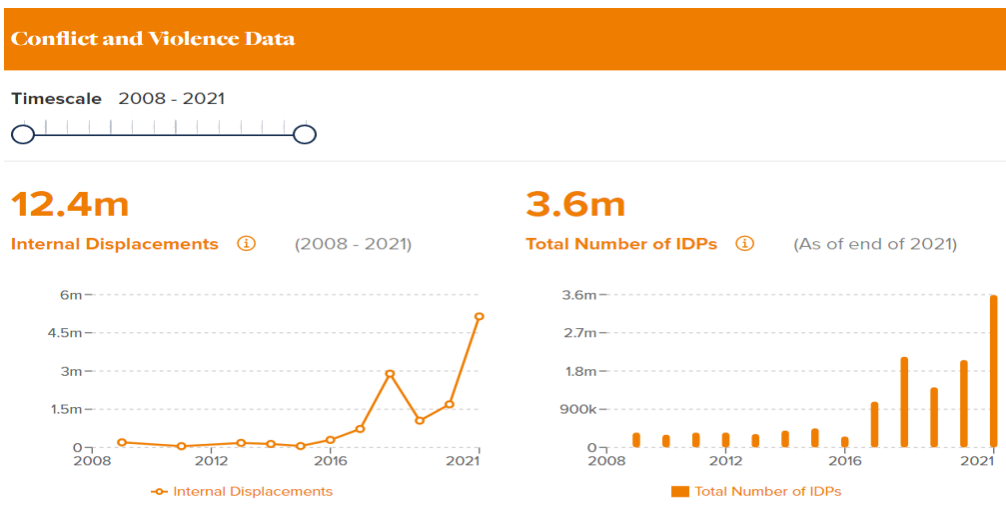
Conflict and Violence Data

Timescale 2008 - 2021

12.4m
Internal Displacements (2008 - 2021)

3.6m
Total Number of IDPs (As of end of 2021)

6m
4.5m
3m
1.5m
0
2008
2012
2016
2021
Internal Displacements

3.6m
2.7m
1.8m
900k
0
2008
2012
2016
2021
Total Number of IDPs